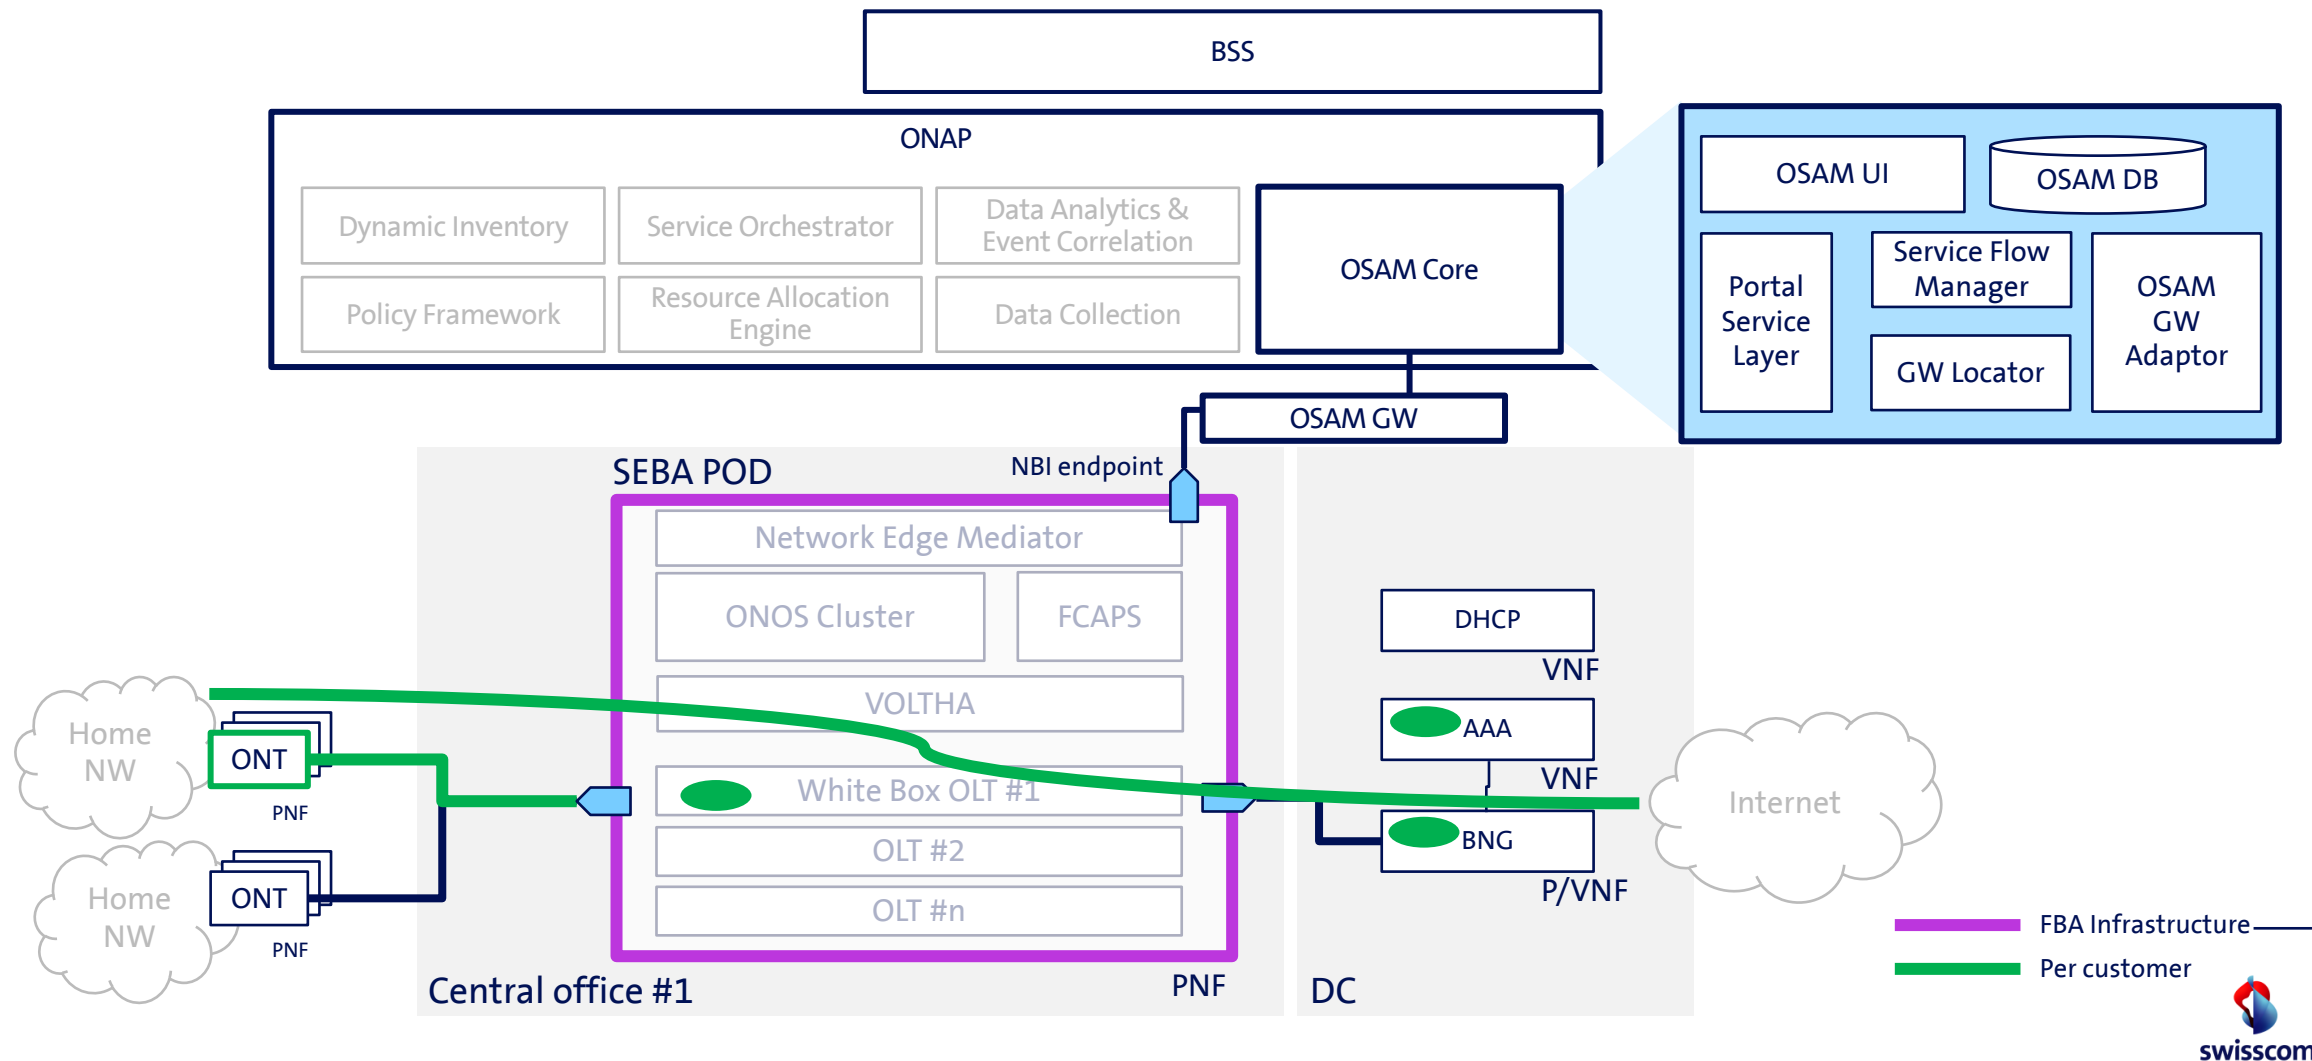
BSS

ONAP

Dynamic Inventory
Service Orchestrator
Data Analytics & Event Correlation
Policy Framework
Resource Allocation Engine
Data Collection

OSAM Core

OSAM UI
OSAM DB
Portal Service Layer
Service Flow Manager
GW Locator
OSAM GW Adaptor

OSAM GW

SEBA POD
NBI endpoint

Network Edge Mediator
ONOS Cluster
FCAPS
VOLTHA
White Box OLT #1
OLT #2
OLT #n

Home NW
ONT
PNF
Home NW
ONT
PNF

DHCP
VNF
AAA
VNF
BNG
P/VNF

Internet

Central office #1
PNF
DC

FBA Infrastructure
Per customer

swisscom